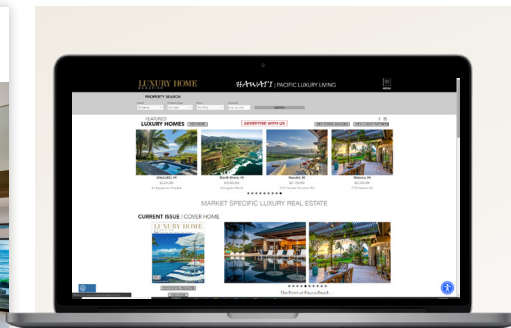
LUXURY HOME

HAWAI'I | PACIFIC LUXURY LIVING

PROPERTY SEARCH

SEARCH

FEATURED
LUXURY HOMES

ADVERTISE WITH US

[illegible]

MARKET SPECIFIC LUXURY REAL ESTATE

CURRENT ISSUE | COVER HOME

LUXURY HOME

The Point at Poipu Beach